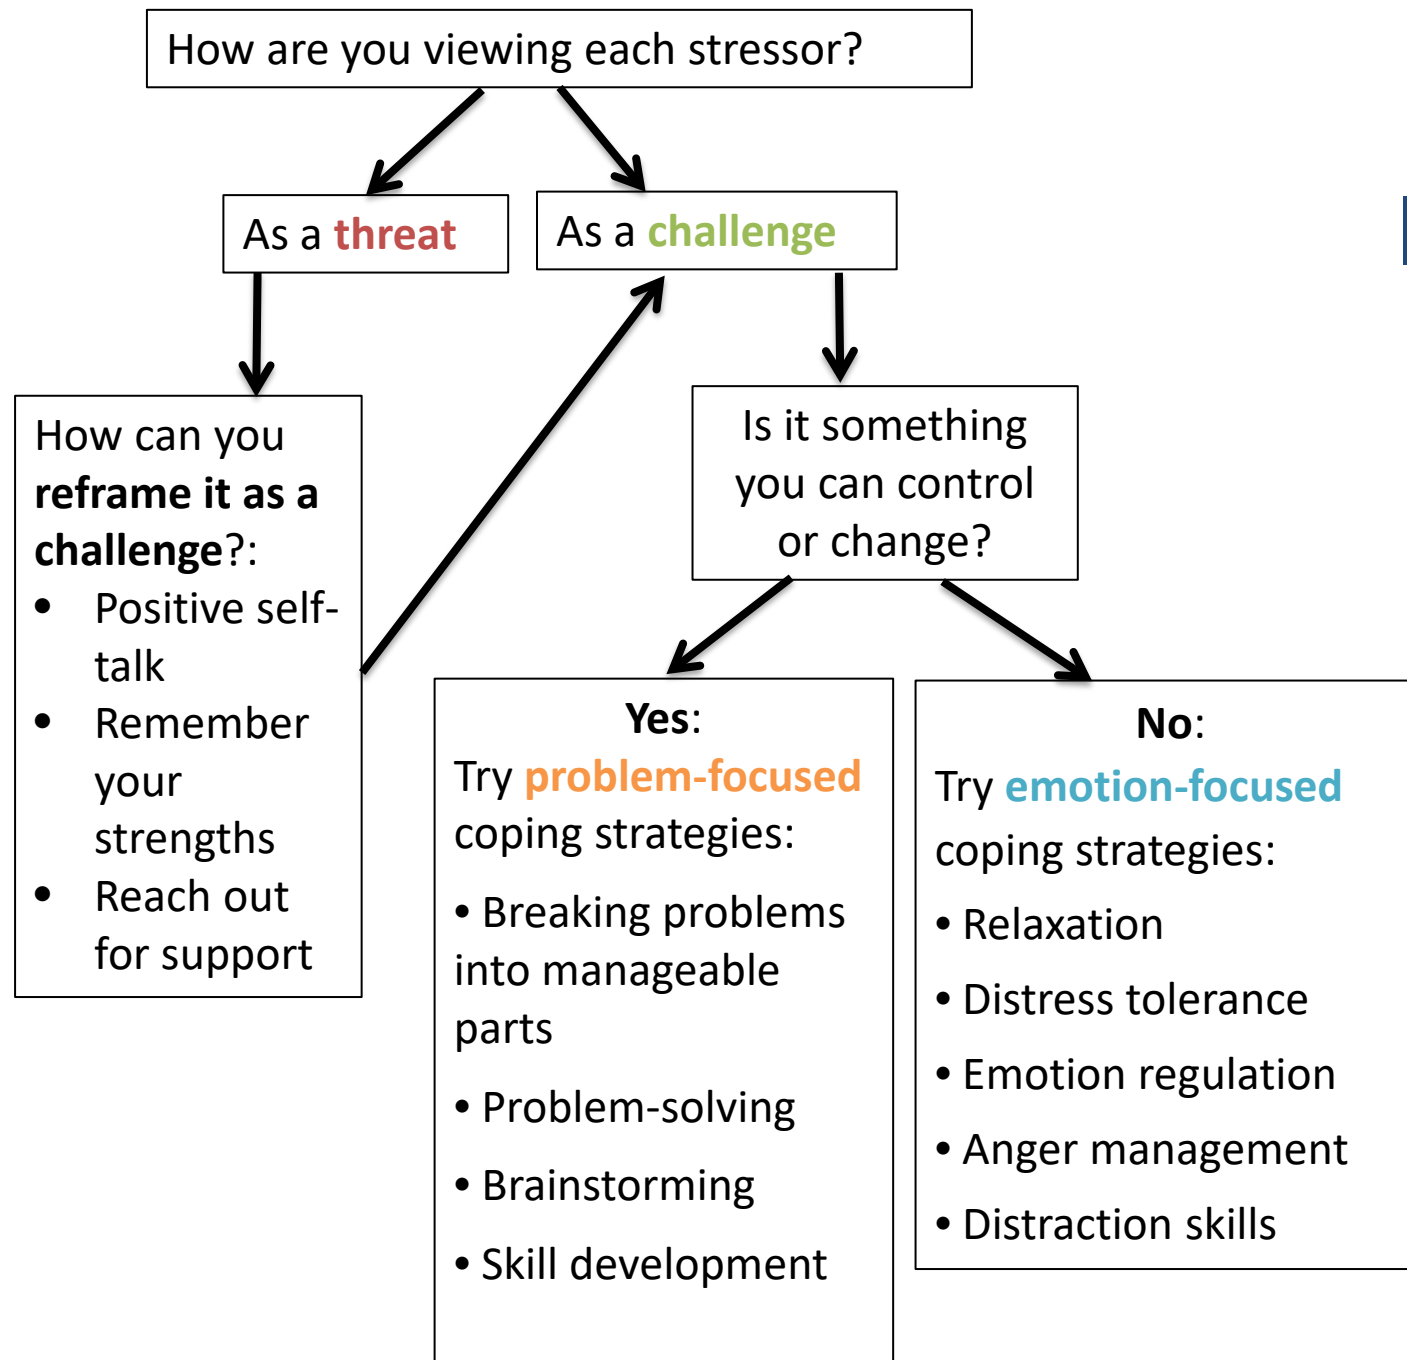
How are you viewing each stressor?

As a **threat**

As a **challenge**

How can you **reframe it as a challenge**?:
- Positive self-talk
- Remember your strengths
- Reach out for support

Is it something you can control or change?

**Yes**:
Try **problem-focused** coping strategies:
- Breaking problems into manageable parts
- Problem-solving
- Brainstorming
- Skill development

**No**:
Try **emotion-focused** coping strategies:
- Relaxation
- Distress tolerance
- Emotion regulation
- Anger management
- Distraction skills